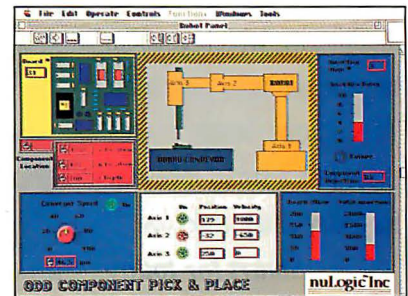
File Edit Operate Controls Functions Windows Tools

Robot Panel

Board #
13

Arm 3
Arm 2
Arm 1

Component Location

Conveyer Speed
On
Off

Axis 1
Axis 2
Axis 3

No.
Position
Velocity

125
1000
-32
650
250
0

Arm
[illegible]

ODD COMPONENT PICK & PLACE

nuLogic Inc